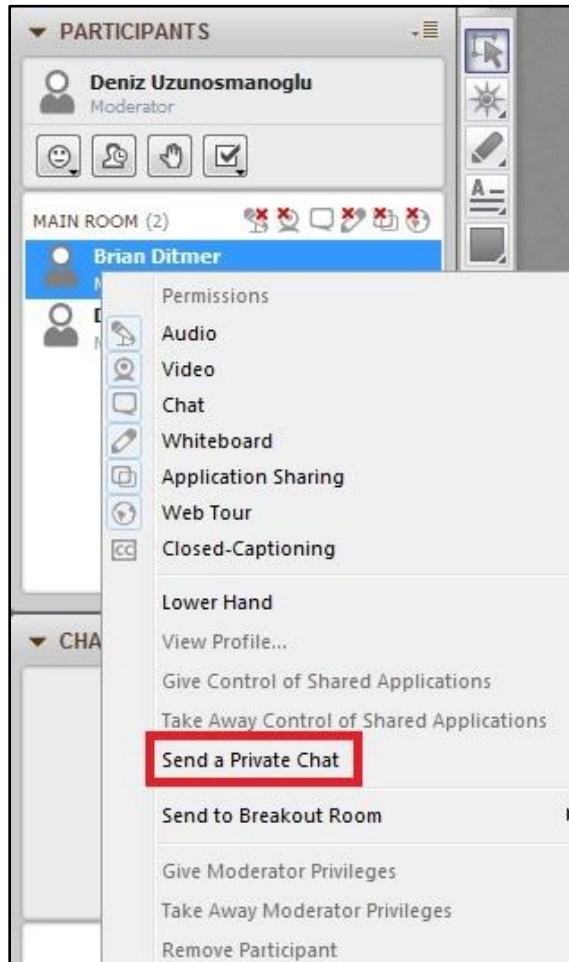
PARTICIPANTS

Deniz Uzunosmanoglu
Moderator

MAIN ROOM (2)

Brian Ditmer
M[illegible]

D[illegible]
M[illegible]

Permissions
Audio
Video
Chat
Whiteboard
Application Sharing
Web Tour
CC
Closed-Captioning

Lower Hand
View Profile...
Give Control of Shared Applications
Take Away Control of Shared Applications
Send a Private Chat

Send to Breakout Room

Give Moderator Privileges
Take Away Moderator Privileges
Remove Participant

CHA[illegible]